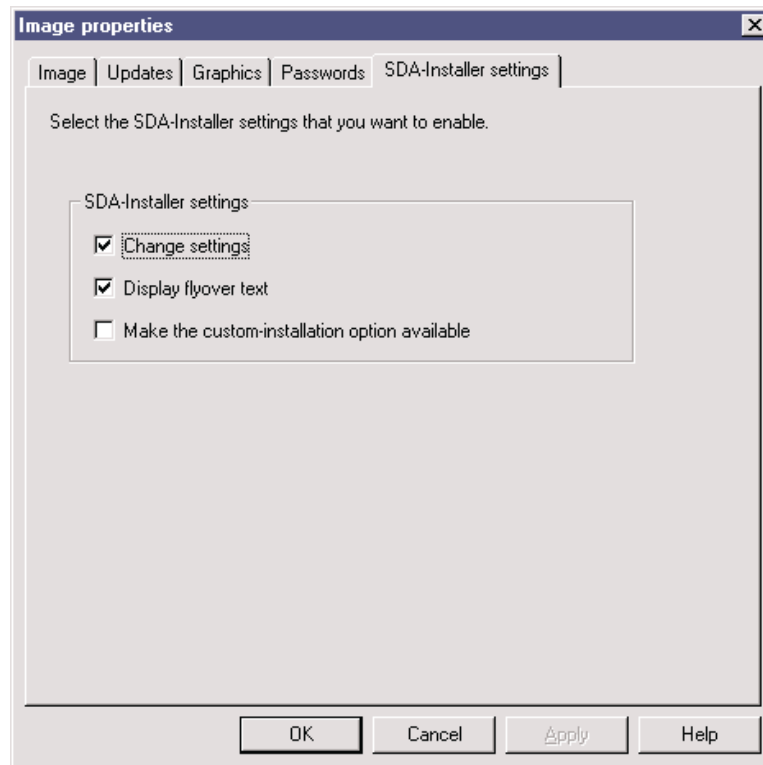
Image properties

Image | Updates | Graphics | Passwords | SDA-Installer settings

Select the SDA-Installer settings that you want to enable.

SDA-Installer settings

☑ Change settings

☑ Display flyover text

☐ Make the custom-installation option available

OK | Cancel | Apply | Help